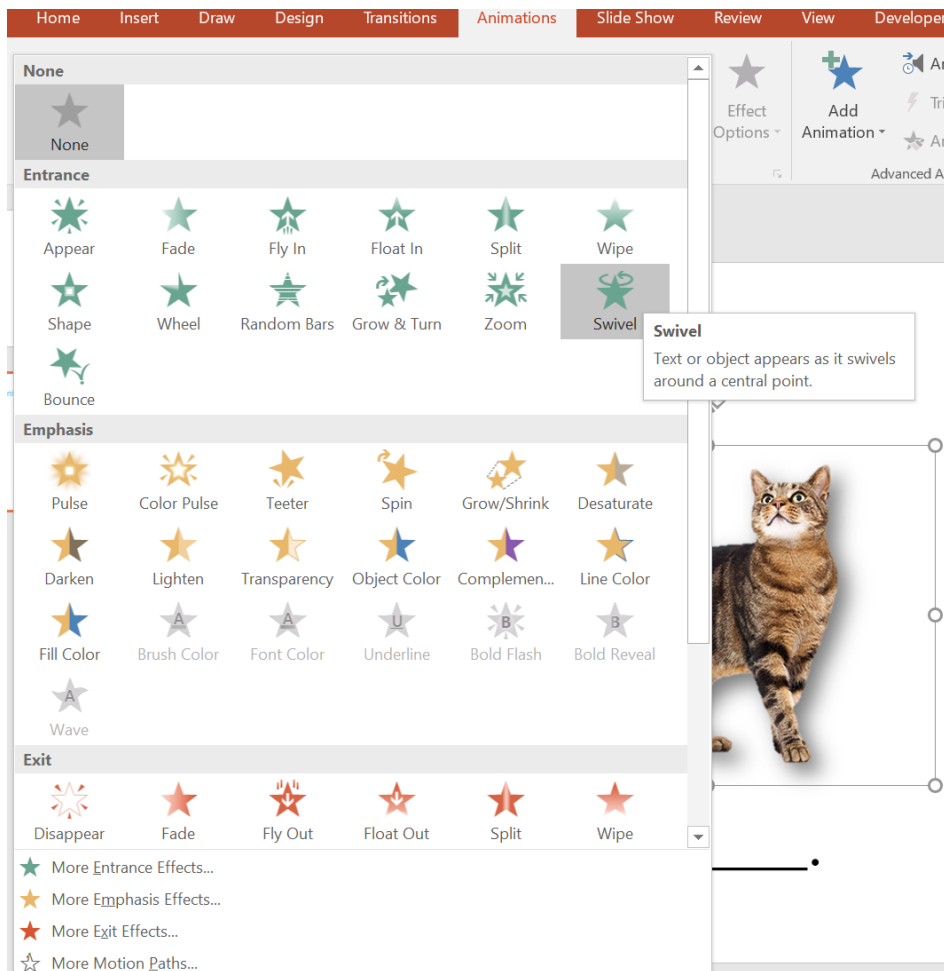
Home Insert Draw Design Transitions Animations Slide Show Review View Developer

Effect Options

Add Animation

Advanced A

None

None

Entrance

Appear Fade Fly In Float In Split Wipe

Shape Wheel Random Bars Grow & Turn Zoom Swivel

Bounce

Swivel

Text or object appears as it swivels around a central point.

Emphasis

Pulse Color Pulse Teeter Spin Grow/Shrink Desaturate

Darken Lighten Transparency Object Color Complemen... Line Color

Fill Color Brush Color Font Color Underline Bold Flash Bold Reveal

Wave

Exit

Disappear Fade Fly Out Float Out Split Wipe

More Entrance Effects...

More Emphasis Effects...

More Exit Effects...

More Motion Paths...